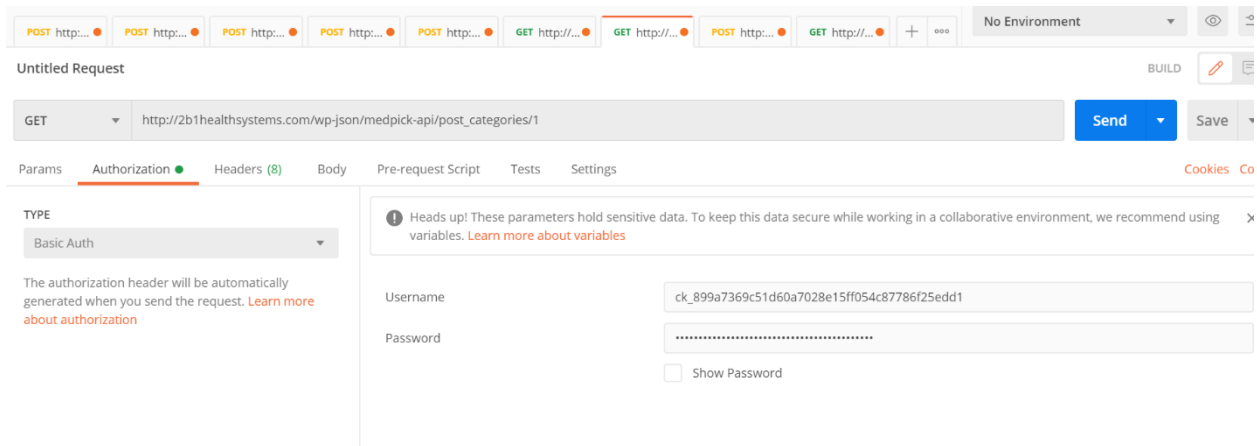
POST http:... POST http:... POST http:... POST http:... POST http:... GET http://... GET http://... POST http:... GET http://... + ooo

No Environment

Untitled Request

BUILD

GET http://2b1healthsystems.com/wp-json/medpick-api/post_categories/1

Send Save

Params Authorization Headers (8) Body Pre-request Script Tests Settings

Cookies Co

TYPE

Basic Auth

The authorization header will be automatically generated when you send the request. Learn more about authorization

Heads up! These parameters hold sensitive data. To keep this data secure while working in a collaborative environment, we recommend using variables. Learn more about variables

Username ck_899a7369c51d60a7028e15ff054c87786f25edd1

Password ••••••••••••••••••••••••••••••••••••••••••

Show Password